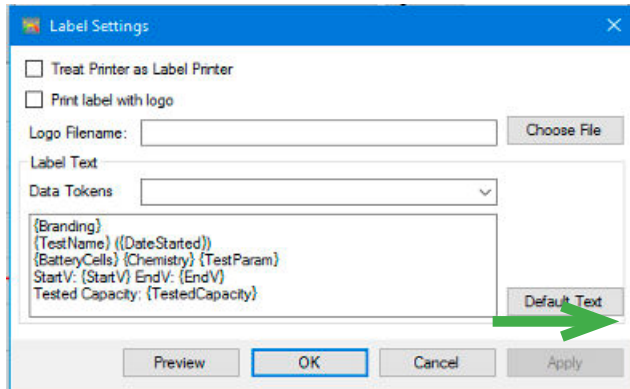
Label Settings

Treat Printer as Label Printer

Print label with logo

Logo Filename:

Choose File

Label Text

Data Tokens

{Branding}
{TestName} ({DateStarted})
{BatteryCells} {Chemistry} {TestParam}
StartV: {StartV} EndV: {EndV}
Tested Capacity: {TestedCapacity}

Default Text

Preview

OK

Cancel

Apply